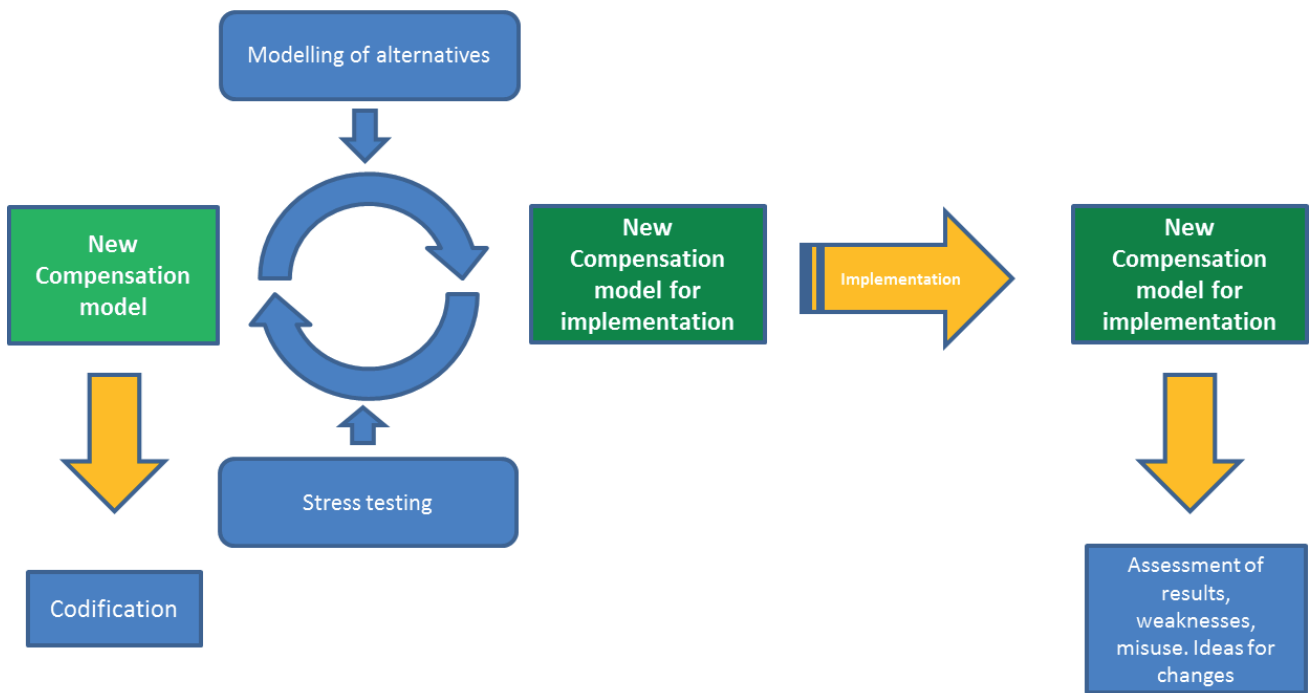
Modelling of alternatives

New Compensation model

New Compensation model for implementation

Implementation

New Compensation model for implementation

Stress testing

Codification

Assessment of results, weaknesses, misuse. Ideas for changes